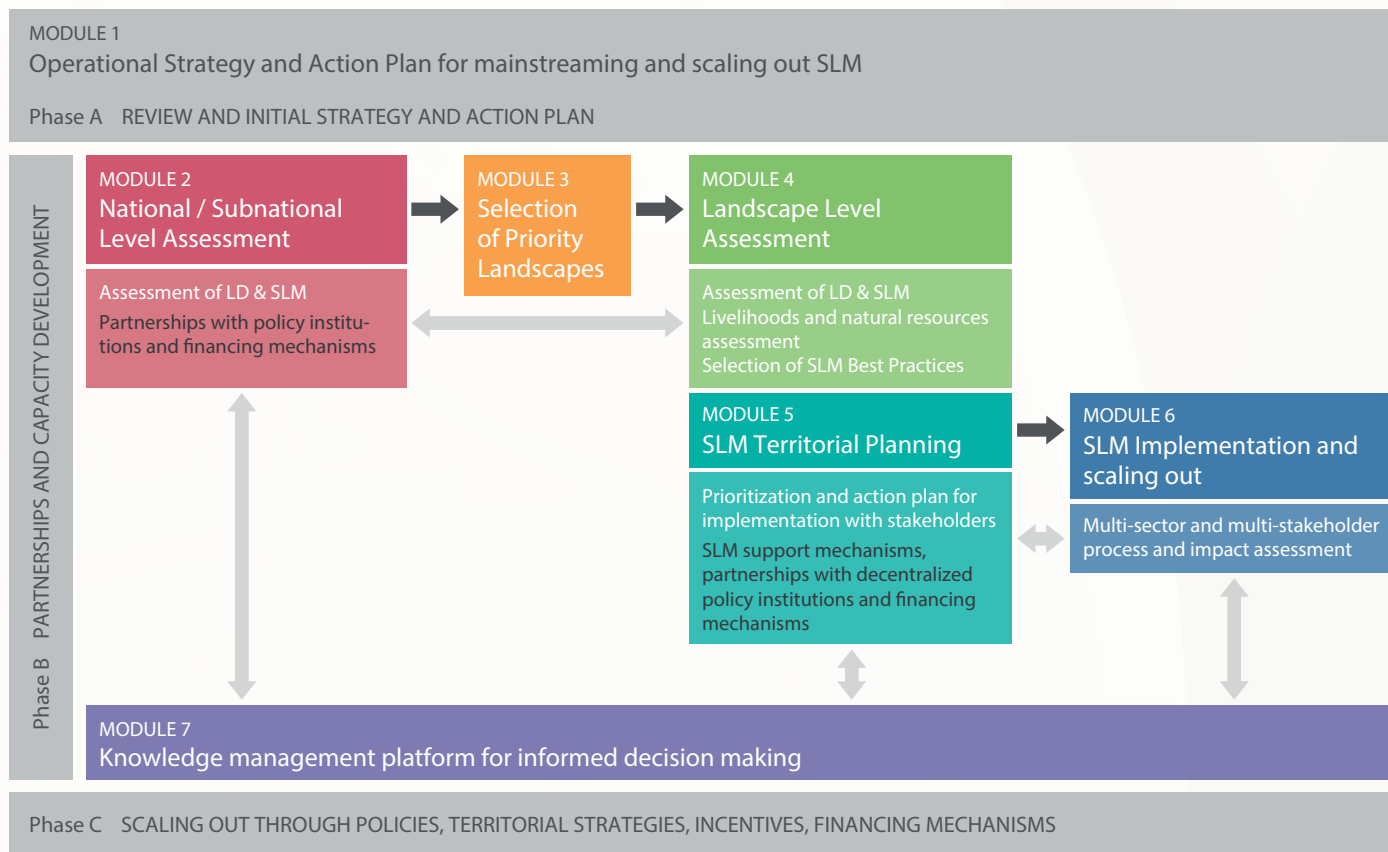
MODULE 1
Operational Strategy and Action Plan for mainstreaming and scaling out SLM

Phase A REVIEW AND INITIAL STRATEGY AND ACTION PLAN

Phase B PARTNERSHIPS AND CAPACITY DEVELOPMENT

MODULE 2
National / Subnational Level Assessment

Assessment of LD & SLM
Partnerships with policy institutions and financing mechanisms

MODULE 3
Selection of Priority Landscapes

MODULE 4
Landscape Level Assessment

Assessment of LD & SLM
Livelihoods and natural resources assessment
Selection of SLM Best Practices

MODULE 5
SLM Territorial Planning

Prioritization and action plan for implementation with stakeholders
SLM support mechanisms, partnerships with decentralized policy institutions and financing mechanisms

MODULE 6
SLM Implementation and scaling out

Multi-sector and multi-stakeholder process and impact assessment

MODULE 7
Knowledge management platform for informed decision making

Phase C SCALING OUT THROUGH POLICIES, TERRITORIAL STRATEGIES, INCENTIVES, FINANCING MECHANISMS